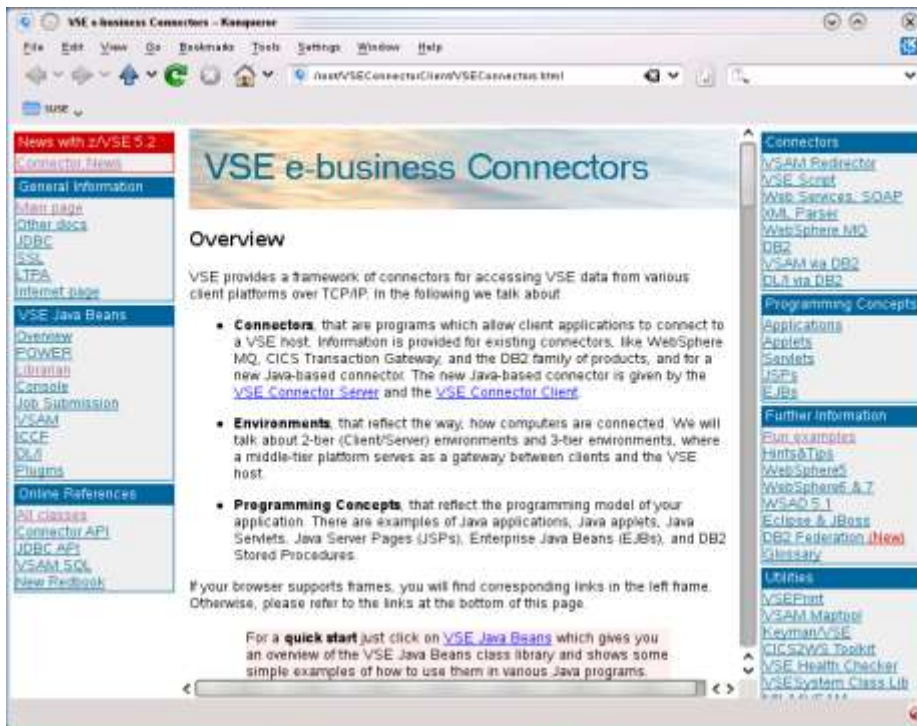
VSE e-business Connectors – Konqueror

File Edit View Go Bookmarks Tools Settings Window Help

/root/VSEConnectorClient/VSEConnectors.html

SUSE

News with z/VSE 5.2
Connector News

General Information
Main page
Other docs
JDBC
SSL
LTPA
Internet page

VSE Java Beans
Overview
POWER
Librarian
Console
Job Submission
VSAM
ICCF
DL/I
Plugins

Online References
All classes
Connector API
JDBC API
VSAM SQL
New Redbook

VSE e-business Connectors

Overview

VSE provides a framework of connectors for accessing VSE data from various client platforms over TCP/IP. In the following we talk about

• **Connectors**, that are programs which allow client applications to connect to a VSE host. Information is provided for existing connectors, like WebSphere MQ, CICS Transaction Gateway, and the DB2 family of products, and for a new Java-based connector. The new Java-based connector is given by the VSE Connector Server and the VSE Connector Client.

• **Environments**, that reflect the way, how computers are connected. We will talk about 2-tier (Client/Server) environments and 3-tier environments, where a middle-tier platform serves as a gateway between clients and the VSE host.

• **Programming Concepts**, that reflect the programming model of your application. There are examples of Java applications, Java applets, Java Servlets, Java Server Pages (JSPs), Enterprise Java Beans (EJBs), and DB2 Stored Procedures.

If your browser supports frames, you will find corresponding links in the left frame. Otherwise, please refer to the links at the bottom of this page.

For a **quick start** just click on VSE Java Beans which gives you an overview of the VSE Java Beans class library and shows some simple examples of how to use them in various Java programs.

Connectors
VSAM Redirector
VSE Script
Web Services: SOAP
XML Parser
WebSphere MQ
DB2
VSAM via DB2
DL/I via DB2

Programming Concepts
Applications
Applets
Servlets
JSPs
EJBs

Further Information
Run examples
Hints&Tips
WebSphere5
WebSphere6 & 7
WSAD 5.1
Eclipse & JBoss
DB2 Federation (New)
Glossary

Utilities
VSEPrint
VSAM Maptool
Keyman/VSE
CICS2WS Toolkit
VSE Health Checker
VSE System Class Lib
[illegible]